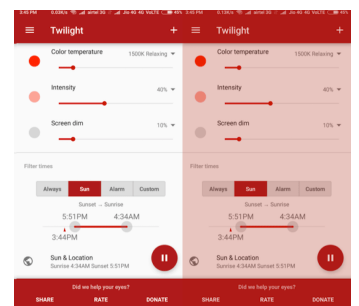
3:45 PM 0.02K/s airtel 3G Jio 4G VoLTE 49%

Twilight +

Color temperature 1500K Relaxing

Intensity 40%

Screen dim 10%

Filter times

Always Sun Alarm Custom

Sunset → Sunrise

5:51PM 4:34AM

3:44PM

Sun & Location

Sunrise 4:34AM Sunset 5:51PM

Did we help your eyes?

SHARE RATE DONATE

3:45 PM 0.02K/s airtel 3G Jio 4G VoLTE 49%

Twilight +

Color temperature 1500K Relaxing

Intensity 40%

Screen dim 10%

Filter times

Always Sun Alarm Custom

Sunset → Sunrise

5:51PM 4:34AM

3:44PM

Sun & Location

Sunrise 4:34AM Sunset 5:51PM

Did we help your eyes?

SHARE RATE DONATE